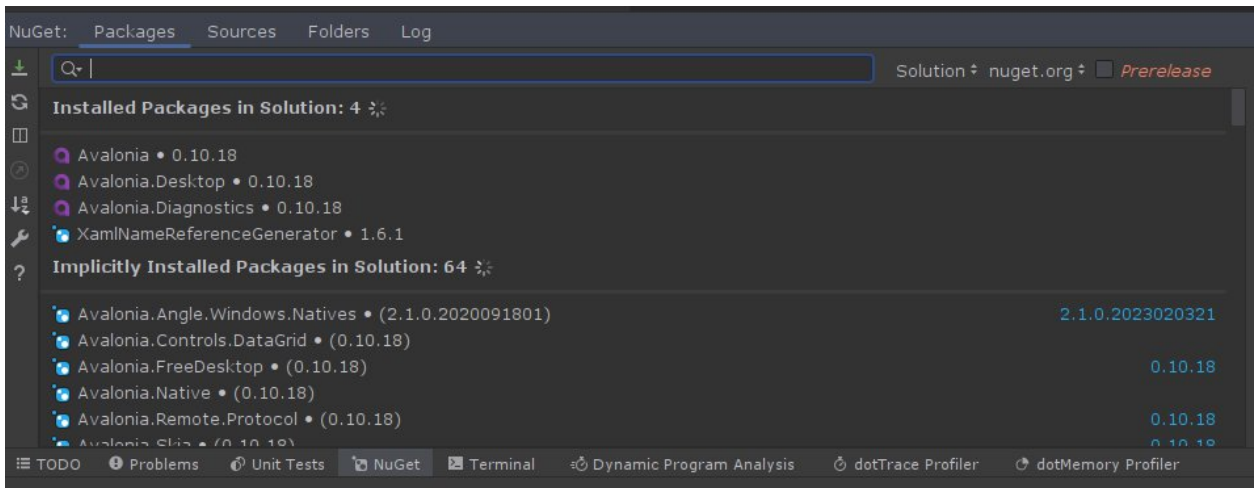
NuGet: Packages Sources Folders Log

Solution ⇕ nuget.org ⇕ Prerelease

Installed Packages in Solution: 4

Avalonia • 0.10.18
Avalonia.Desktop • 0.10.18
Avalonia.Diagnostics • 0.10.18
XamlNameReferenceGenerator • 1.6.1

Implicitly Installed Packages in Solution: 64

Avalonia.Angle.Windows.Natives • (2.1.0.2020091801) 2.1.0.2023020321
Avalonia.Controls.DataGrid • (0.10.18)
Avalonia.FreeDesktop • (0.10.18) 0.10.18
Avalonia.Native • (0.10.18)
Avalonia.Remote.Protocol • (0.10.18) 0.10.18
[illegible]

TODO Problems Unit Tests NuGet Terminal Dynamic Program Analysis dotTrace Profiler dotMemory Profiler